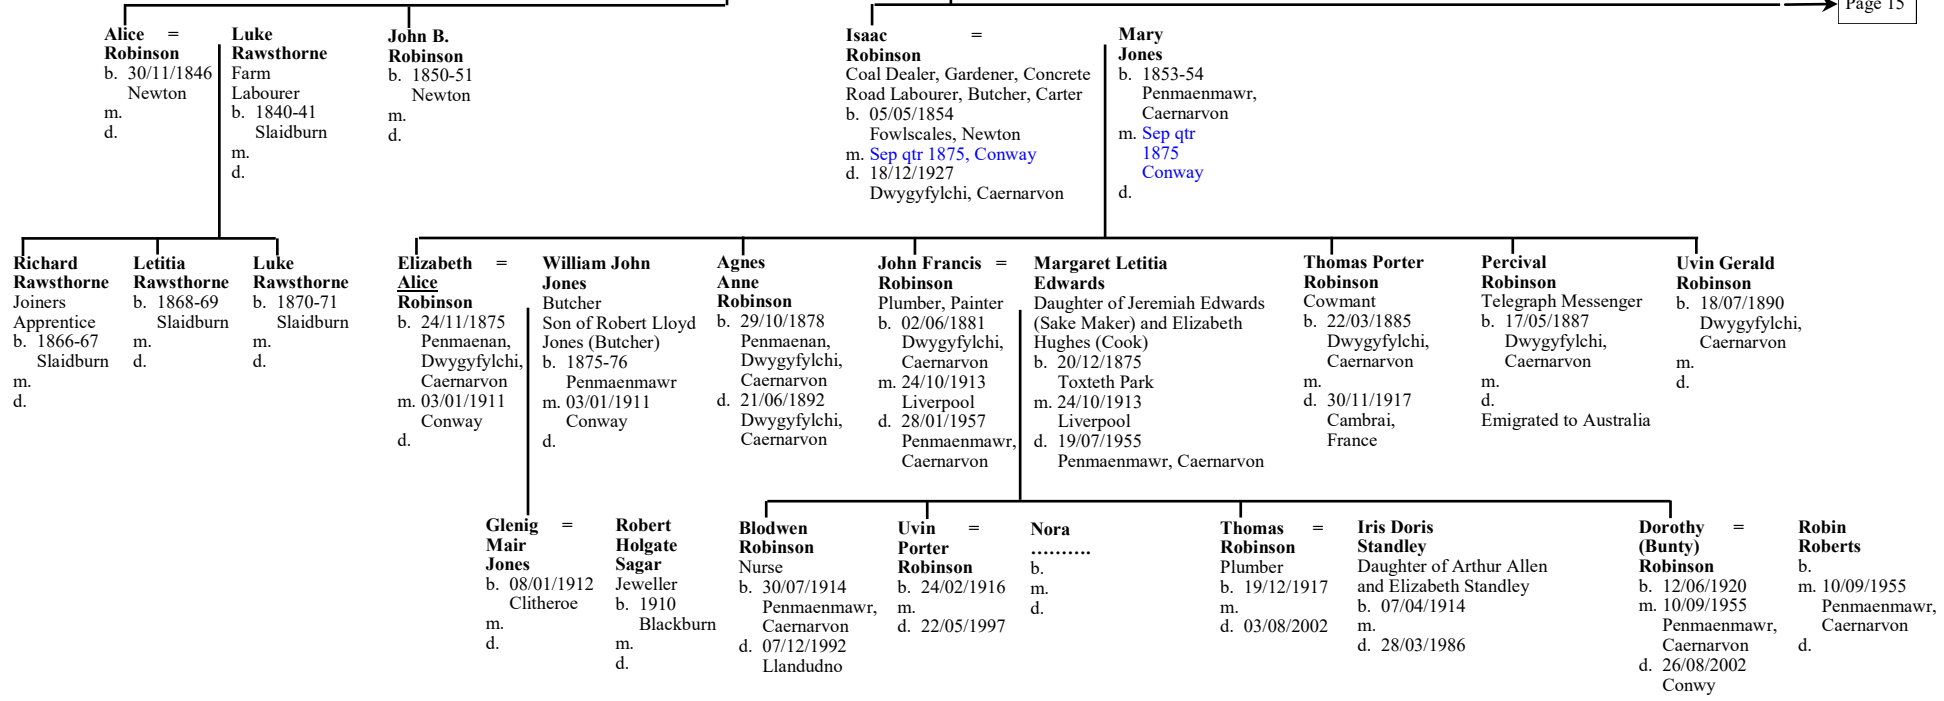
Page 15

Alice = Robinson
b. 30/11/1846 Newton
m.
d.

Luke Rawsthorne
Farm Labourer
b. 1840-41 Slaidburn
m.
d.

John B. Robinson
b. 1850-51 Newton
m.
d.

Isaac = Robinson
Coal Dealer, Gardener, Concrete Road Labourer, Butcher, Carter
b. 05/05/1854 Fowlscales, Newton
m. Sep qtr 1875, Conway
d. 18/12/1927 Dwygyfylchi, Caernarvon

Mary Jones
b. 1853-54 Penmaenmawr, Caernarvon
m. Sep qtr 1875 Conway
d.

Richard Rawsthorne
Joiners Apprentice
b. 1866-67 Slaidburn
m.
d.

Letitia Rawsthorne
b. 1868-69 Slaidburn
m.
d.

Luke Rawsthorne
b. 1870-71 Slaidburn
m.
d.

Elizabeth = Alice Robinson
b. 24/11/1875 Penmaenan, Dwygyfylchi, Caernarvon
m. 03/01/1911 Conway
d.

William John Jones
Butcher
Son of Robert Lloyd Jones (Butcher)
b. 1875-76 Penmaenmawr
m. 03/01/1911 Conway
d.

Agnes Anne Robinson
b. 29/10/1878 Penmaenan, Dwygyfylchi, Caernarvon
d. 21/06/1892 Dwygyfylchi, Caernarvon

John Francis = Robinson
Plumber, Painter
b. 02/06/1881 Dwygyfylchi, Caernarvon
m. 24/10/1913 Liverpool
d. 28/01/1957 Penmaenmawr, Caernarvon

Margaret Letitia Edwards
Daughter of Jeremiah Edwards (Sake Maker) and Elizabeth Hughes (Cook)
b. 20/12/1875 Toxteth Park
m. 24/10/1913 Liverpool
d. 19/07/1955 Penmaenmawr, Caernarvon

Thomas Porter Robinson
Cowmant
b. 22/03/1885 Dwygyfylchi, Caernarvon
m.
d. 30/11/1917 Cambrai, France

Percival Robinson
Telegraph Messenger
b. 17/05/1887 Dwygyfylchi, Caernarvon
m.
d.
Emigrated to Australia

Uvin Gerald Robinson
b. 18/07/1890 Dwygyfylchi, Caernarvon
m.
d.

Glenig = Mair Jones
b. 08/01/1912 Clitheroe
m.
d.

Robert Holgate Sagar
Jeweller
b. 1910 Blackburn
m.
d.

Blodwen Robinson
Nurse
b. 30/07/1914 Penmaenmawr, Caernarvon
d. 07/12/1992 Llandudno

Uvin = Porter Robinson
b. 24/02/1916
m.
d. 22/05/1997

Nora ………
b.
m.
d.

Thomas = Robinson
Plumber
b. 19/12/1917
m.
d. 03/08/2002

Iris Doris Standley
Daughter of Arthur Allen and Elizabeth Standley
b. 07/04/1914
m.
d. 28/03/1986

Dorothy = (Bunty) Robinson
b. 12/06/1920
m. 10/09/1955 Penmaenmawr, Caernarvon
d. 26/08/2002 Conwy

Robin Roberts
b.
m. 10/09/1955 Penmaenmawr, Caernarvon
d.